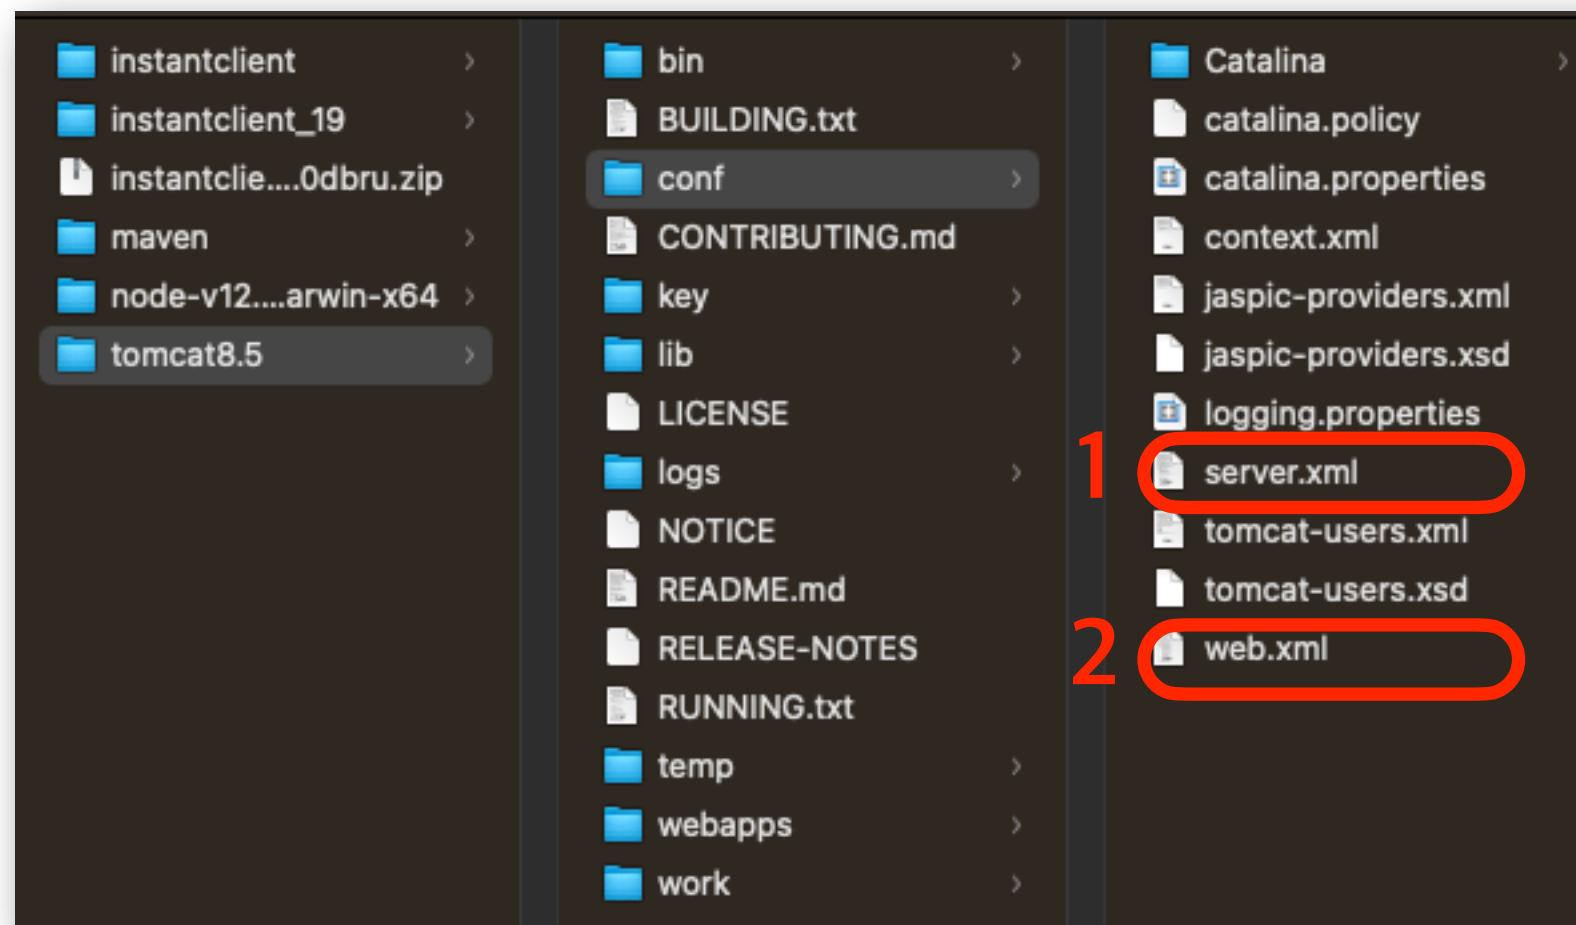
instantclient
instantclient_19
instantclie....0dbru.zip
maven
node-v12....arwin-x64
tomcat8.5

bin
BUILDING.txt
conf
CONTRIBUTING.md
key
lib
LICENSE
logs
NOTICE
README.md
RELEASE-NOTES
RUNNING.txt
temp
webapps
work

Catalina
catalina.policy
catalina.properties
context.xml
jaspic-providers.xml
jaspic-providers.xsd
logging.properties
1
server.xml
tomcat-users.xml
tomcat-users.xsd
2
web.xml